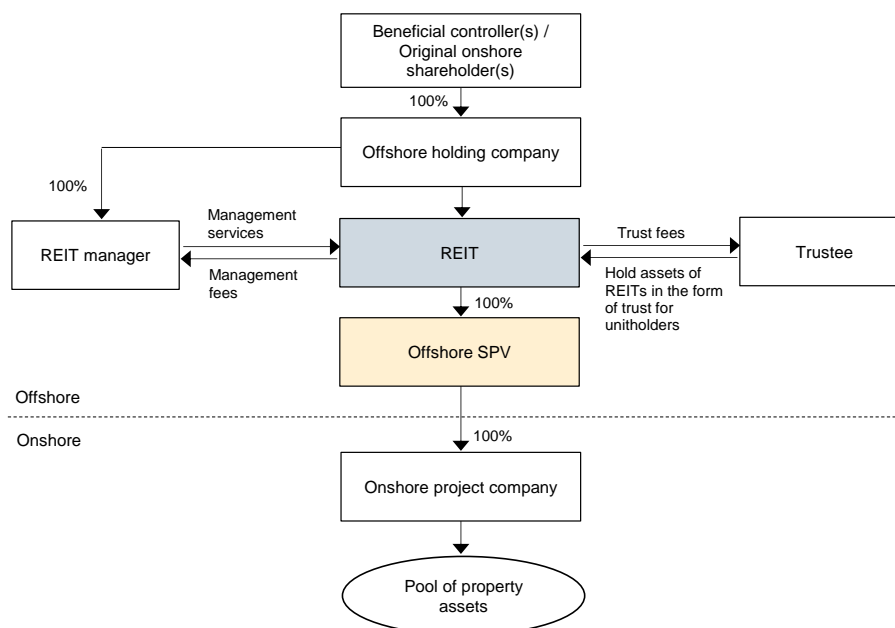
Beneficial controller(s) / Original onshore shareholder(s)

100%

Offshore holding company

100%

REIT manager

Management services

Management fees

REIT

Trust fees

Hold assets of REITs in the form of trust for unitholders

Trustee

100%

Offshore SPV

Offshore

Onshore

100%

Onshore project company

Pool of property assets